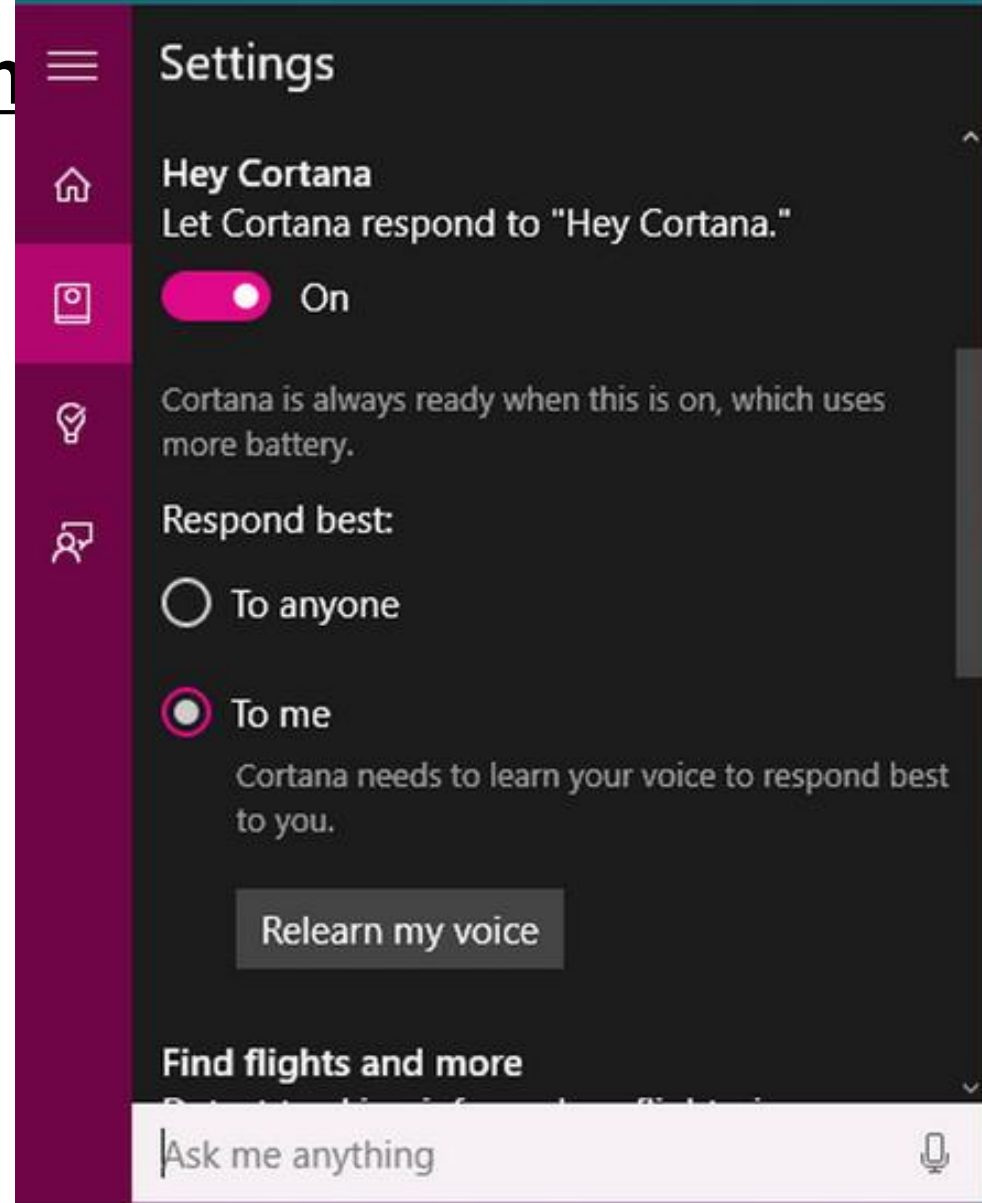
n

Settings

Hey Cortana
Let Cortana respond to "Hey Cortana."

On

Cortana is always ready when this is on, which uses more battery.

Respond best:

To anyone

To me

Cortana needs to learn your voice to respond best to you.

Relearn my voice

Find flights and more
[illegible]

Ask me anything